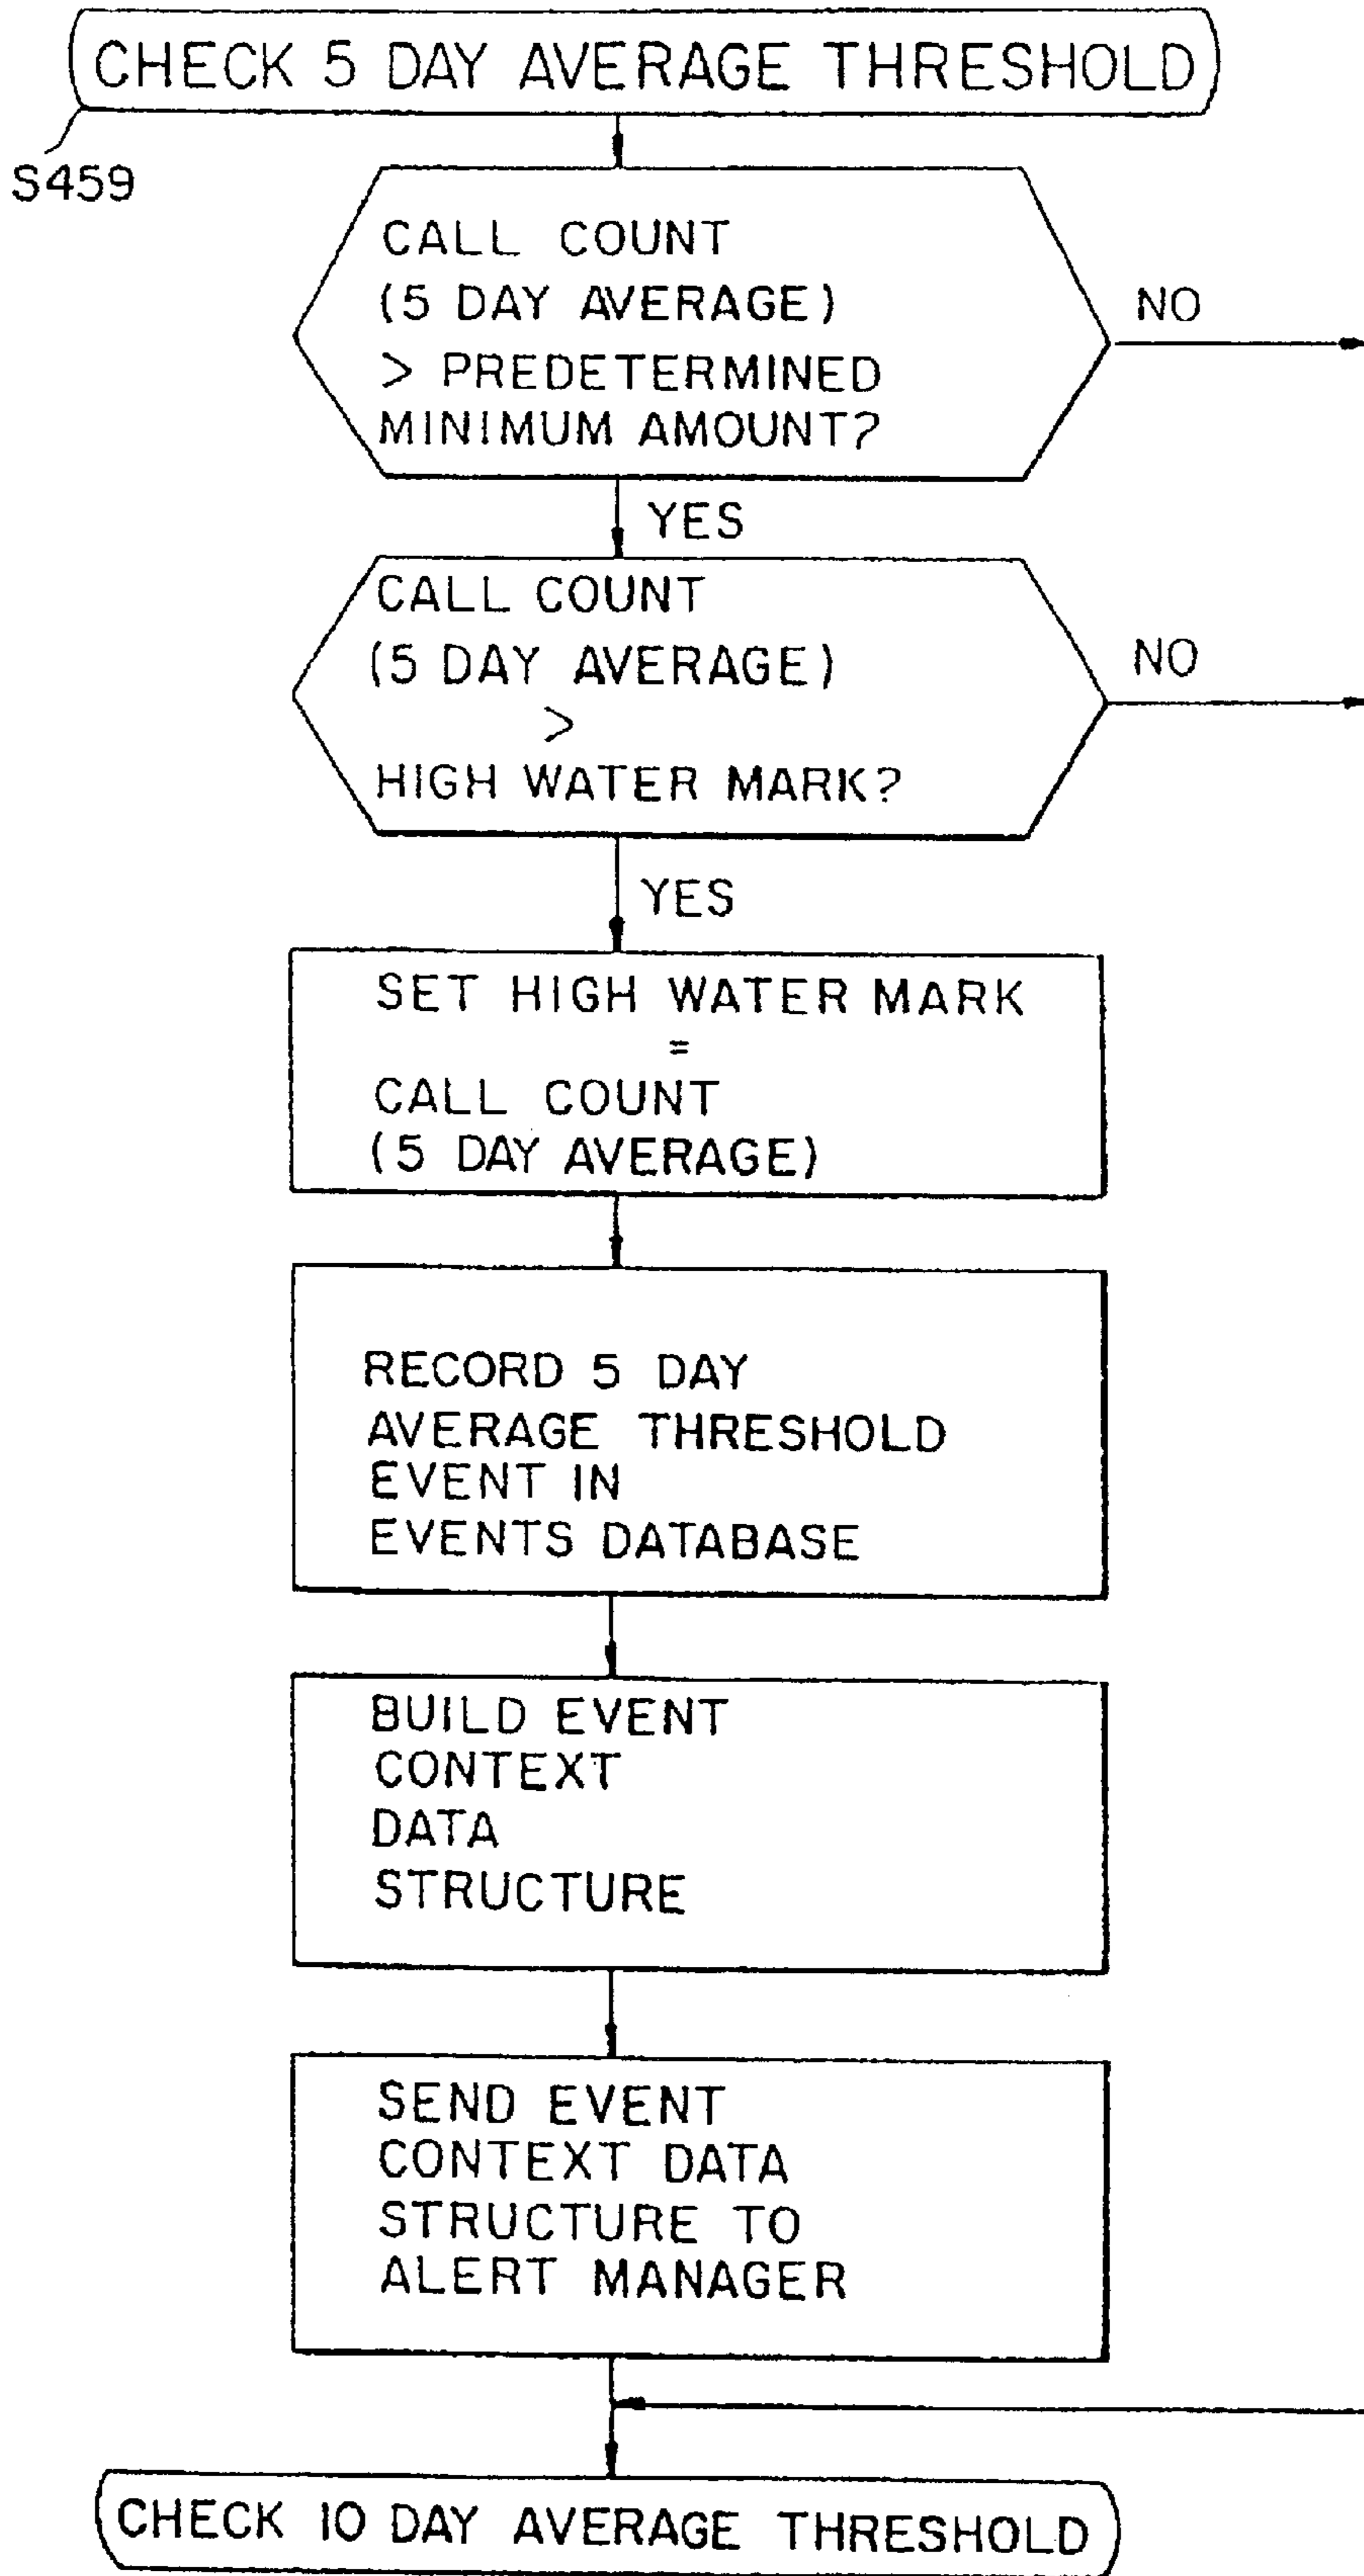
CHECK 5 DAY AVERAGE THRESHOLD

S459

CALL COUNT (5 DAY AVERAGE) > PREDETERMINED MINIMUM AMOUNT?

NO

YES

CALL COUNT (5 DAY AVERAGE) > HIGH WATER MARK?

NO

YES

SET HIGH WATER MARK = CALL COUNT (5 DAY AVERAGE)

RECORD 5 DAY AVERAGE THRESHOLD EVENT IN EVENTS DATABASE

BUILD EVENT CONTEXT DATA STRUCTURE

SEND EVENT CONTEXT DATA STRUCTURE TO ALERT MANAGER

CHECK 10 DAY AVERAGE THRESHOLD